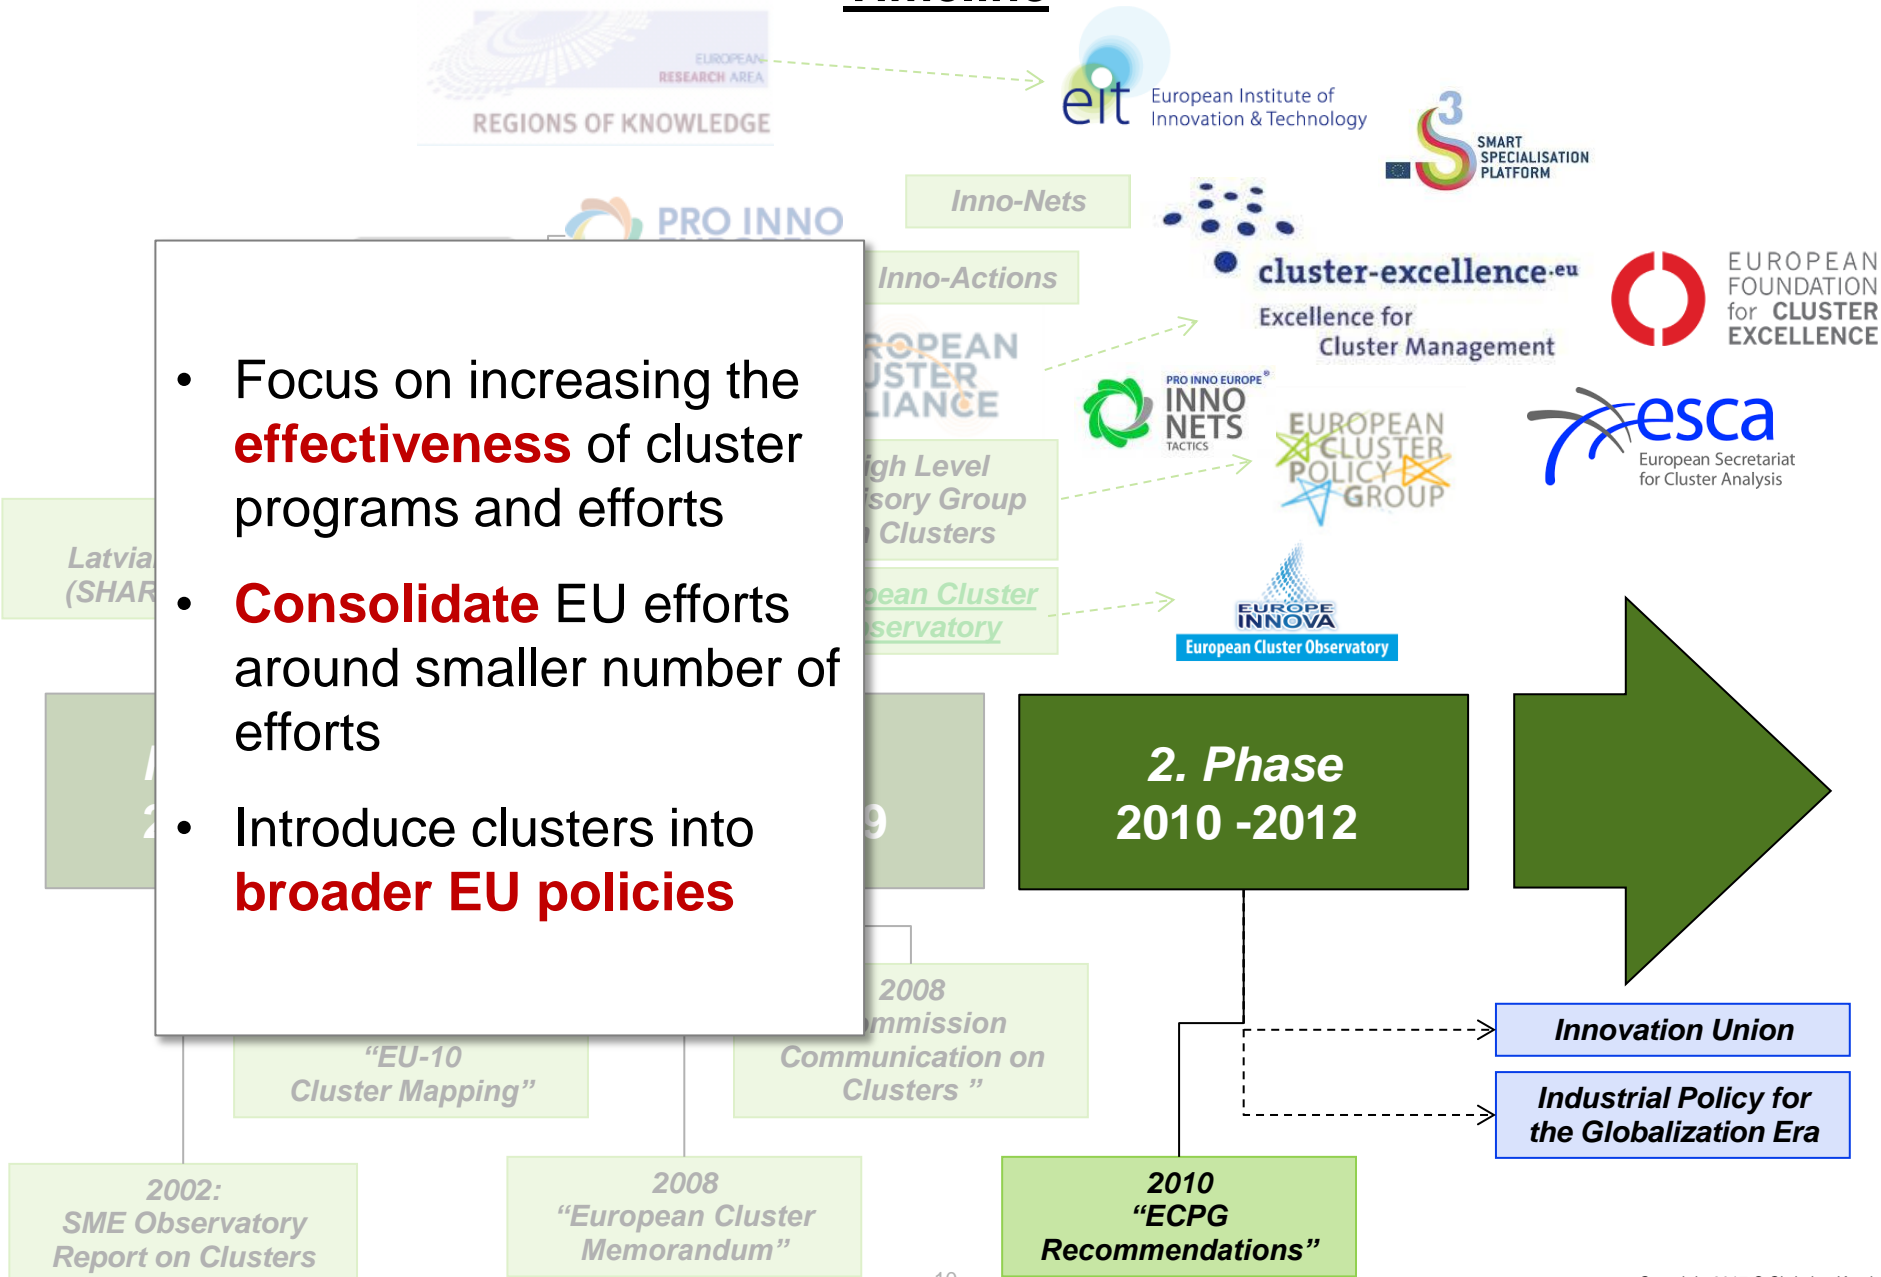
EUROPEAN RESEARCH AREA
REGIONS OF KNOWLEDGE

eit European Institute of Innovation & Technology

S3 SMART SPECIALISATION PLATFORM

Inno-Nets

PRO INNO

Inno-Actions

cluster-excellence.eu
Excellence for Cluster Management

EUROPEAN FOUNDATION for CLUSTER EXCELLENCE

ROPEAN USTER LIANCE

PRO INNO EUROPE INNO NETS TACTICS

EUROPEAN CLUSTER POLICY GROUP

esca European Secretariat for Cluster Analysis

igh Level isory Group Clusters

Latvia (SHAR

pean Cluster servatory

EUROPE INNOVA
European Cluster Observatory

- Focus on increasing the **effectiveness** of cluster programs and efforts
- **Consolidate** EU efforts around smaller number of efforts
- Introduce clusters into **broader EU policies**

2. Phase
2010 -2012

2008 mmission Communication on Clusters ”

“EU-10 Cluster Mapping”

Innovation Union

Industrial Policy for the Globalization Era

2002: SME Observatory Report on Clusters

2008 “European Cluster Memorandum”

2010 “ECPG Recommendations”